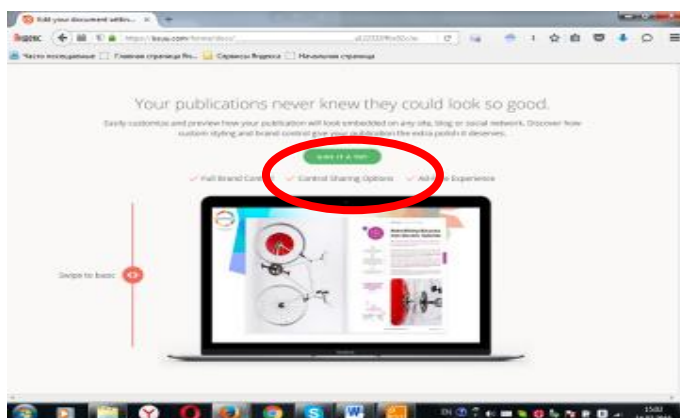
Edit your document settin... ×

Яндекс https://issuu.com/home/docs/ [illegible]

Часто посещаемые Главная страница Ян... Сервисы Яндекса Начальная страница

Your publications never knew they could look so good.

Easily customize and preview how your publication will look embedded on any site, blog or social network. Discover how custom styling and brand control give your publication the extra polish it deserves.

Give it a try!

✓ Full Brand Control ✓ Control Sharing Options ✓ Ad-free Experience

Swipe to basic

15:02